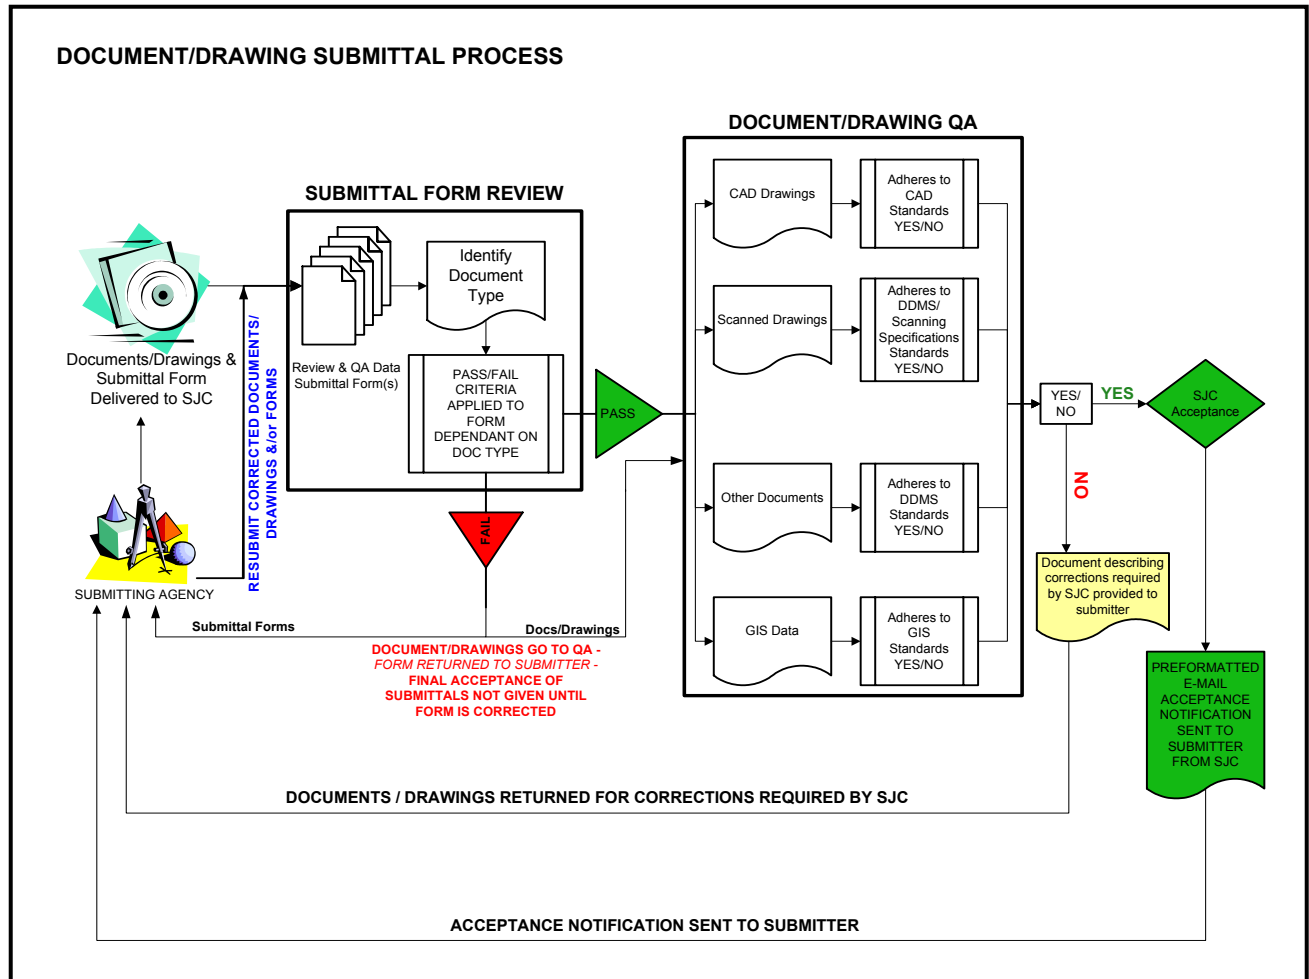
DOCUMENT/DRAWING SUBMITTAL PROCESS

Documents/Drawings & Submittal Form Delivered to SJC

SUBMITTING AGENCY

RESUBMIT CORRECTED DOCUMENTS/ DRAWINGS &/or FORMS

SUBMITTAL FORM REVIEW

Review & QA Data Submittal Form(s)

Identify Document Type

PASS/FAIL CRITERIA APPLIED TO FORM DEPENDANT ON DOC TYPE

PASS

FAIL

Submittal Forms

Docs/Drawings

DOCUMENT/DRAWINGS GO TO QA - FORM RETURNED TO SUBMITTER - FINAL ACCEPTANCE OF SUBMITTALS NOT GIVEN UNTIL FORM IS CORRECTED

DOCUMENT/DRAWING QA

CAD Drawings

Adheres to CAD Standards YES/NO

Scanned Drawings

Adheres to DDMS/ Scanning Specifications Standards YES/NO

Other Documents

Adheres to DDMS Standards YES/NO

GIS Data

Adheres to GIS Standards YES/NO

YES/ NO

YES

SJC Acceptance

NO

Document describing corrections required by SJC provided to submitter

PREFORMATTED E-MAIL ACCEPTANCE NOTIFICATION SENT TO SUBMITTER FROM SJC

DOCUMENTS / DRAWINGS RETURNED FOR CORRECTIONS REQUIRED BY SJC

ACCEPTANCE NOTIFICATION SENT TO SUBMITTER